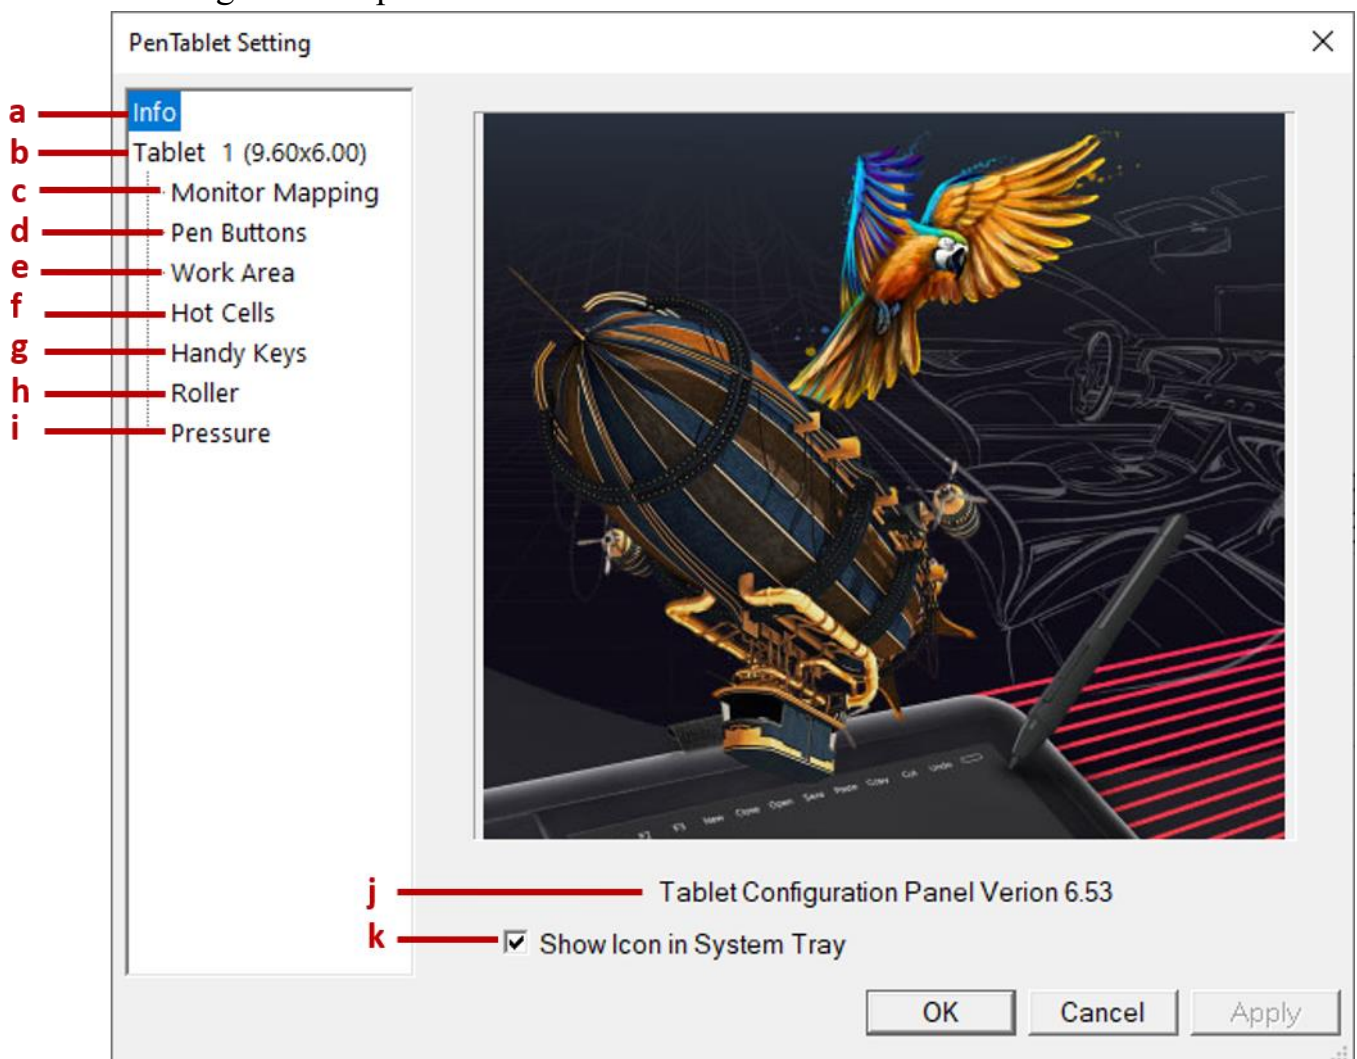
PenTablet Setting

a Info
b Tablet 1 (9.60x6.00)
c Monitor Mapping
d Pen Buttons
e Work Area
f Hot Cells
g Handy Keys
h Roller
i Pressure

j Tablet Configuration Panel Verion 6.53
k Show Icon in System Tray

OK Cancel Apply